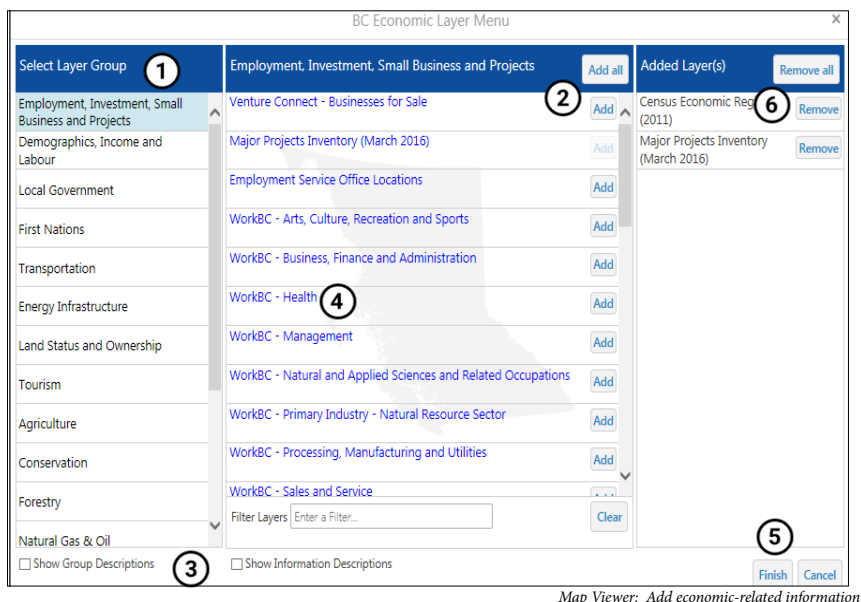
BC Economic Layer Menu ×

Select Layer Group 1

Employment, Investment, Small Business and Projects
Demographics, Income and Labour
Local Government
First Nations
Transportation
Energy Infrastructure
Land Status and Ownership
Tourism
Agriculture
Conservation
Forestry
Natural Gas & Oil

Show Group Descriptions 3

Employment, Investment, Small Business and Projects Add all

2

Venture Connect - Businesses for Sale Add
Major Projects Inventory (March 2016) Add
Employment Service Office Locations Add
WorkBC - Arts, Culture, Recreation and Sports Add
WorkBC - Business, Finance and Administration Add
WorkBC - Health 4 Add
WorkBC - Management Add
WorkBC - Natural and Applied Sciences and Related Occupations Add
WorkBC - Primary Industry - Natural Resource Sector Add
WorkBC - Processing, Manufacturing and Utilities Add
WorkBC - Sales and Service Add

Filter Layers Enter a Filter... Clear

Show Information Descriptions

Added Layer(s) Remove all

Census Economic Reg 6 (2011) Remove
Major Projects Inventory (March 2016) Remove

5

Finish Cancel

Map Viewer: Add economic-related information